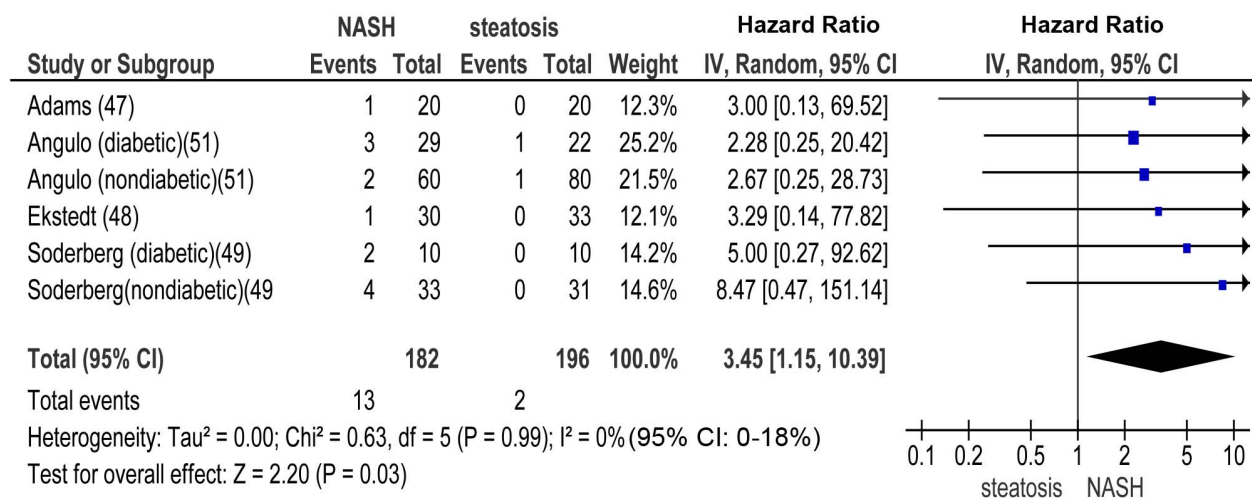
| | NASH | | steatosis | | | Hazard Ratio | Hazard Ratio |
|---|---|---|---|---|---|---|---|
| Study or Subgroup | Events | Total | Events | Total | Weight | IV, Random, 95% CI | IV, Random, 95% CI |
| Adams (47) | 1 | 20 | 0 | 20 | 12.3% | 3.00 [0.13, 69.52] | |
| Angulo (diabetic)(51) | 3 | 29 | 1 | 22 | 25.2% | 2.28 [0.25, 20.42] | |
| Angulo (nondiabetic)(51) | 2 | 60 | 1 | 80 | 21.5% | 2.67 [0.25, 28.73] | |
| Ekstedt (48) | 1 | 30 | 0 | 33 | 12.1% | 3.29 [0.14, 77.82] | |
| Soderberg (diabetic)(49) | 2 | 10 | 0 | 10 | 14.2% | 5.00 [0.27, 92.62] | |
| Soderberg(nondiabetic)(49 | 4 | 33 | 0 | 31 | 14.6% | 8.47 [0.47, 151.14] | |
| **Total (95% CI)** | | **182** | | **196** | **100.0%** | **3.45 [1.15, 10.39]** | |
| Total events | 13 | | 2 | | | | |

Heterogeneity: Tau² = 0.00; Chi² = 0.63, df = 5 (P = 0.99); I² = 0% (95% CI: 0-18%)
Test for overall effect: Z = 2.20 (P = 0.03)

0.1 0.2 0.5 1 2 5 10
steatosis NASH